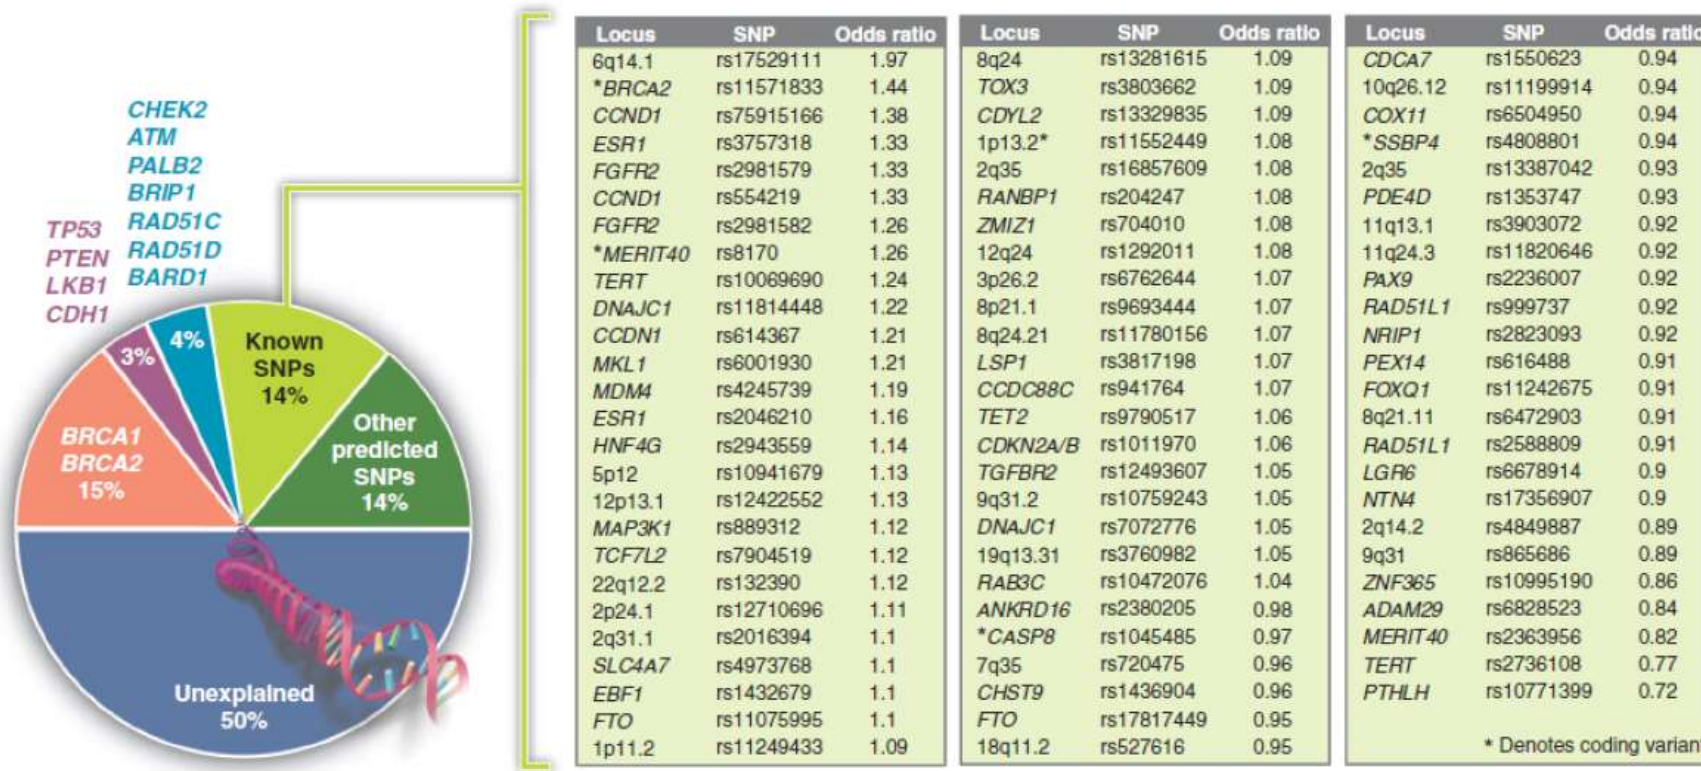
CHEK2
ATM
PALB2
BRIP1
RAD51C
RAD51D
BARD1

TP53
PTEN
LKB1
CDH1

3%
4%
Known SNPs 14%
BRCA1 BRCA2 15%
Other predicted SNPs 14%
Unexplained 50%

| Locus | SNP | Odds ratio |
|---|---|---|
| 6q14.1 | rs17529111 | 1.97 |
| *BRCA2 | rs11571833 | 1.44 |
| CCND1 | rs75915166 | 1.38 |
| ESR1 | rs3757318 | 1.33 |
| FGFR2 | rs2981579 | 1.33 |
| CCND1 | rs554219 | 1.33 |
| FGFR2 | rs2981582 | 1.26 |
| *MERIT40 | rs8170 | 1.26 |
| TERT | rs10069690 | 1.24 |
| DNAJC1 | rs11814448 | 1.22 |
| CCDN1 | rs614367 | 1.21 |
| MKL1 | rs6001930 | 1.21 |
| MDM4 | rs4245739 | 1.19 |
| ESR1 | rs2046210 | 1.16 |
| HNF4G | rs2943559 | 1.14 |
| 5p12 | rs10941679 | 1.13 |
| 12p13.1 | rs12422552 | 1.13 |
| MAP3K1 | rs889312 | 1.12 |
| TCF7L2 | rs7904519 | 1.12 |
| 22q12.2 | rs132390 | 1.12 |
| 2p24.1 | rs12710696 | 1.11 |
| 2q31.1 | rs2016394 | 1.1 |
| SLC4A7 | rs4973768 | 1.1 |
| EBF1 | rs1432679 | 1.1 |
| FTO | rs11075995 | 1.1 |
| 1p11.2 | rs11249433 | 1.09 |

| Locus | SNP | Odds ratio |
|---|---|---|
| 8q24 | rs13281615 | 1.09 |
| TOX3 | rs3803662 | 1.09 |
| CDYL2 | rs13329835 | 1.09 |
| 1p13.2* | rs11552449 | 1.08 |
| 2q35 | rs16857609 | 1.08 |
| RANBP1 | rs204247 | 1.08 |
| ZMIZ1 | rs704010 | 1.08 |
| 12q24 | rs1292011 | 1.08 |
| 3p26.2 | rs6762644 | 1.07 |
| 8p21.1 | rs9693444 | 1.07 |
| 8q24.21 | rs11780156 | 1.07 |
| LSP1 | rs3817198 | 1.07 |
| CCDC88C | rs941764 | 1.07 |
| TET2 | rs9790517 | 1.06 |
| CDKN2A/B | rs1011970 | 1.06 |
| TGFBR2 | rs12493607 | 1.05 |
| 9q31.2 | rs10759243 | 1.05 |
| DNAJC1 | rs7072776 | 1.05 |
| 19q13.31 | rs3760982 | 1.05 |
| RAB3C | rs10472076 | 1.04 |
| ANKRD16 | rs2380205 | 0.98 |
| *CASP8 | rs1045485 | 0.97 |
| 7q35 | rs720475 | 0.96 |
| CHST9 | rs1436904 | 0.96 |
| FTO | rs17817449 | 0.95 |
| 18q11.2 | rs527616 | 0.95 |

| Locus | SNP | Odds ratio |
|---|---|---|
| CDCA7 | rs1550623 | 0.94 |
| 10q26.12 | rs11199914 | 0.94 |
| COX11 | rs6504950 | 0.94 |
| *SSBP4 | rs4808801 | 0.94 |
| 2q35 | rs13387042 | 0.93 |
| PDE4D | rs1353747 | 0.93 |
| 11q13.1 | rs3903072 | 0.92 |
| 11q24.3 | rs11820646 | 0.92 |
| PAX9 | rs2236007 | 0.92 |
| RAD51L1 | rs999737 | 0.92 |
| NRIP1 | rs2823093 | 0.92 |
| PEX14 | rs616488 | 0.91 |
| FOXQ1 | rs11242675 | 0.91 |
| 8q21.11 | rs6472903 | 0.91 |
| RAD51L1 | rs2588809 | 0.91 |
| LGR6 | rs6678914 | 0.9 |
| NTN4 | rs17356907 | 0.9 |
| 2q14.2 | rs4849887 | 0.89 |
| 9q31 | rs865686 | 0.89 |
| ZNF365 | rs10995190 | 0.86 |
| ADAM29 | rs6828523 | 0.84 |
| MERIT40 | rs2363956 | 0.82 |
| TERT | rs2736108 | 0.77 |
| PTHLH | rs10771399 | 0.72 |

* Denotes coding varian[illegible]